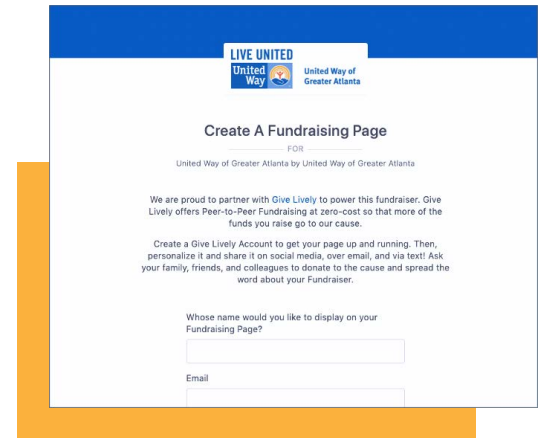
LIVE UNITED
United Way
United Way of Greater Atlanta

Create A Fundraising Page

FOR

United Way of Greater Atlanta by United Way of Greater Atlanta

We are proud to partner with Give Lively to power this fundraiser. Give Lively offers Peer-to-Peer Fundraising at zero-cost so that more of the funds you raise go to our cause.

Create a Give Lively Account to get your page up and running. Then, personalize it and share it on social media, over email, and via text! Ask your family, friends, and colleagues to donate to the cause and spread the word about your Fundraiser.

Whose name would you like to display on your Fundraising Page?

Email